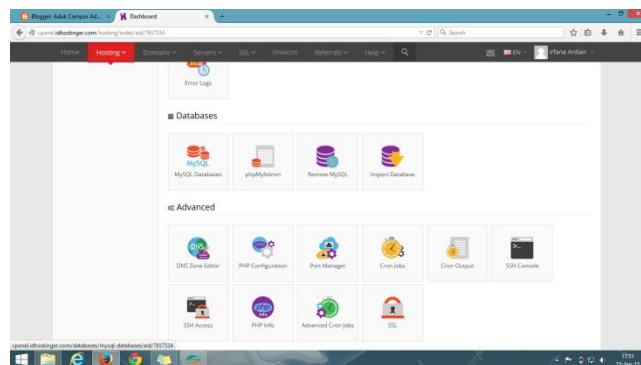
Blogger: Aduk Campur Ad... × Dashboard × +

cpanel.idhostinger.com/hosting/index/aid/7657534

Search

Home Hosting Domains Servers SSL Invoices Referrals Help

EN Irfana Ardian

Error Logs

Databases

MySQL Databases

phpMyAdmin

Remote MySQL

Import Database

Advanced

DNS Zone Editor

PHP Configuration

Port Manager

Cron Jobs

Cron Output

SSH Console

SSH Access

PHP Info

Advanced Cron Jobs

SSL

cpanel.idhostinger.com/databases/mysql-databases/aid/7657534

17:51